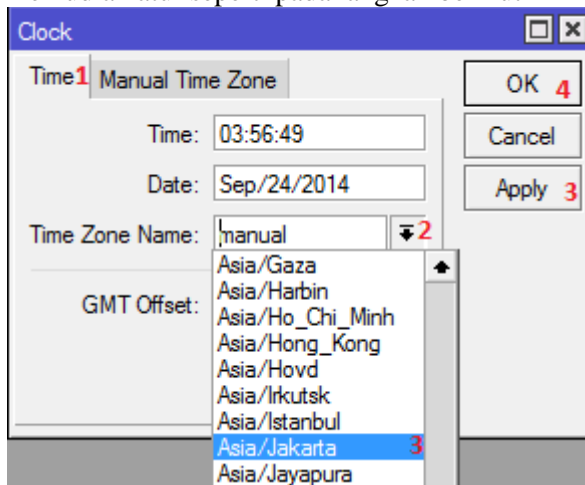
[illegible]

Clock

Time 1 Manual Time Zone

Time: 03:56:49

Date: Sep/24/2014

Time Zone Name: manual 2

GMT Offset:

Asia/Gaza
Asia/Harbin
Asia/Ho_Chi_Minh
Asia/Hong_Kong
Asia/Hovd
Asia/Irkutsk
Asia/Istanbul
Asia/Jakarta 3
Asia/Jayapura

OK 4

Cancel

Apply 3